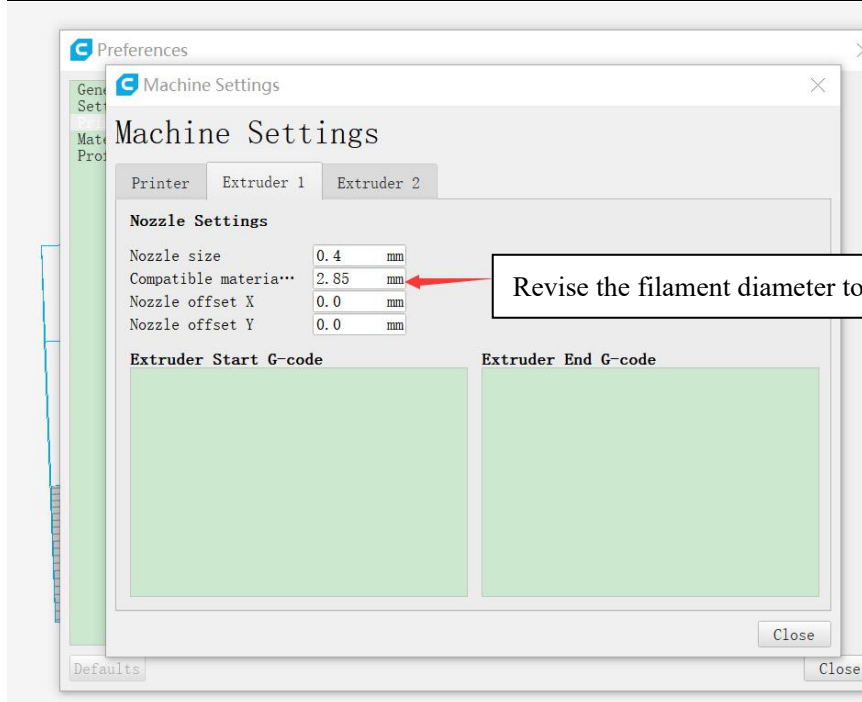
Preferences

Gene
Sett
Pri
Mate
Prof

Machine Settings

Machine Settings

Printer | Extruder 1 | Extruder 2

Nozzle Settings

Nozzle size 0.4 mm
Compatible materia⋯ 2.85 mm
Nozzle offset X 0.0 mm
Nozzle offset Y 0.0 mm

Revise the filament diameter to

Extruder Start G-code

Extruder End G-code

Close

Defaults

Close